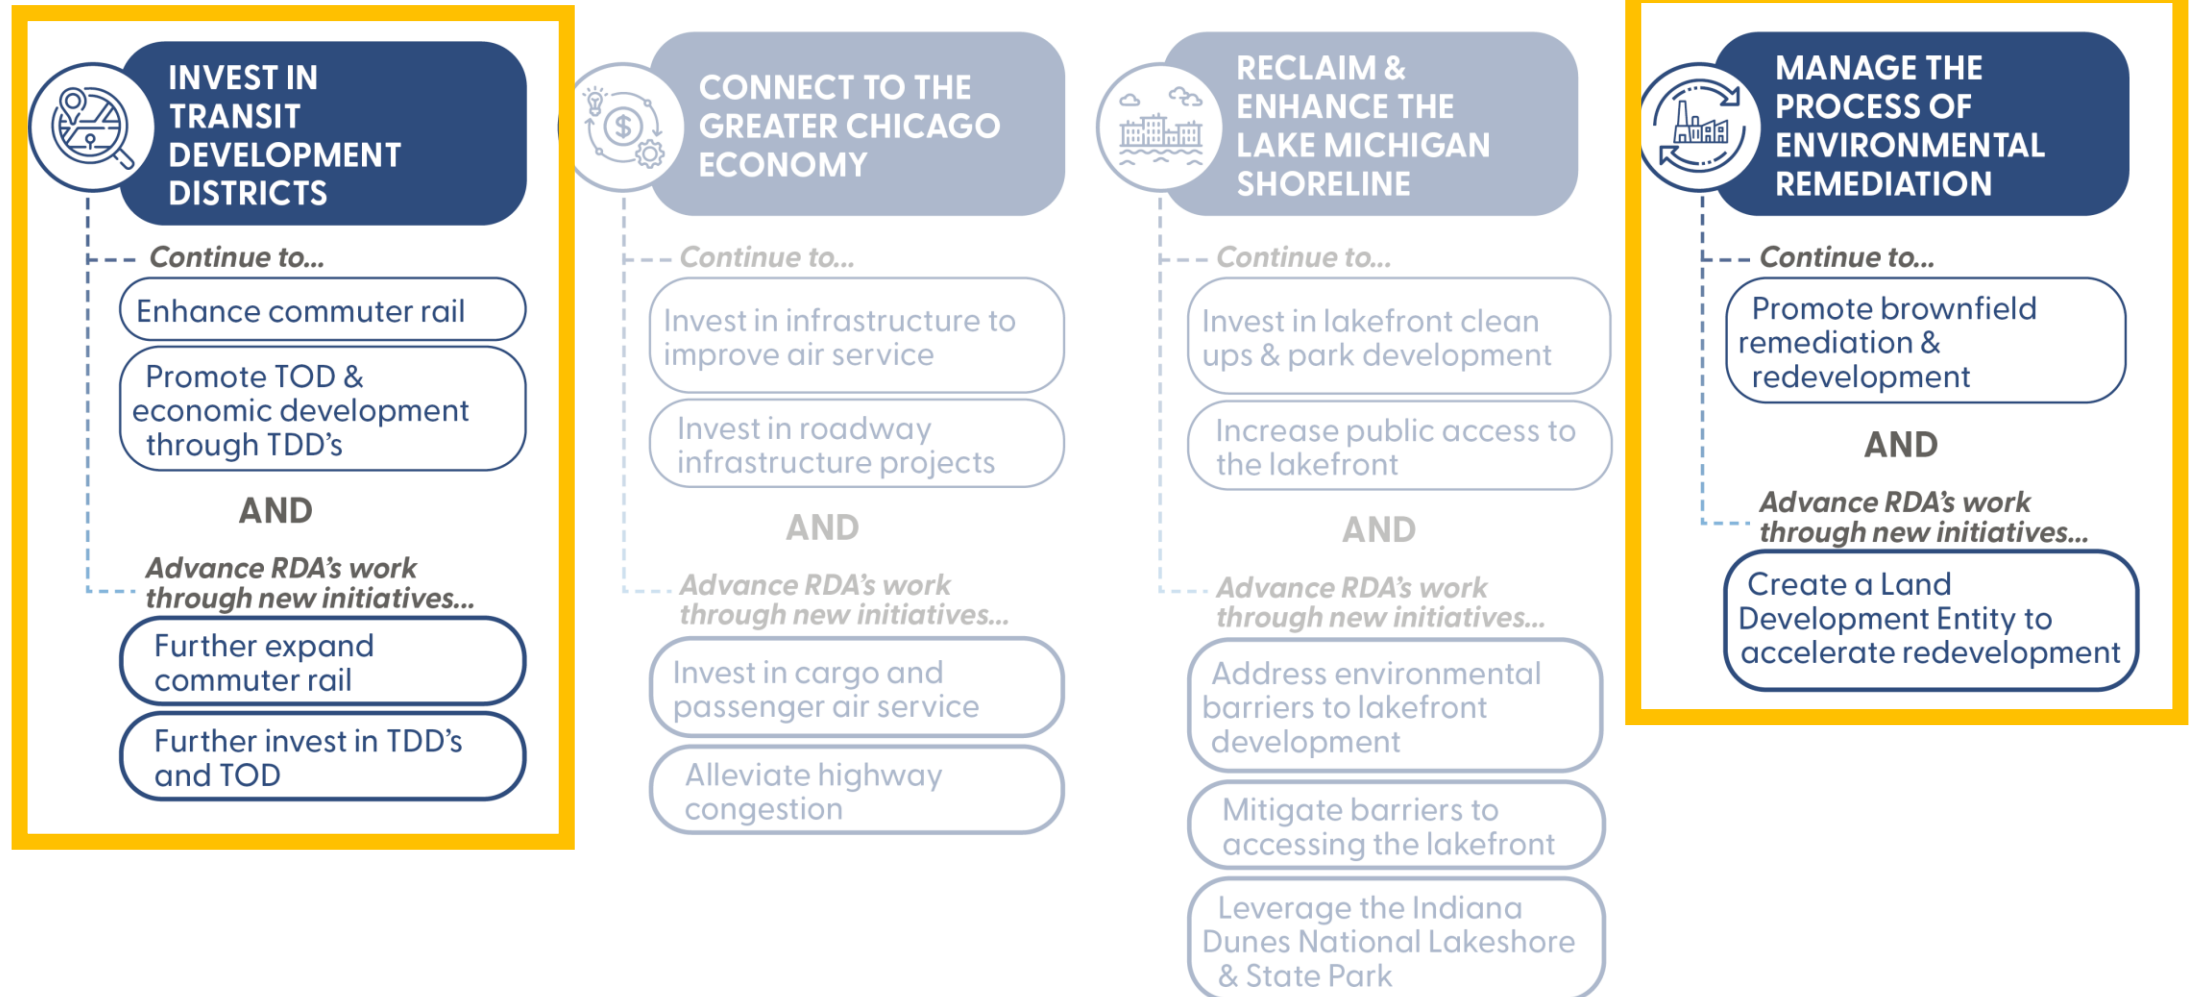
INVEST IN TRANSIT DEVELOPMENT DISTRICTS

Continue to...

Enhance commuter rail

Promote TOD & economic development through TDD's

AND

Advance RDA's work through new initiatives...

Further expand commuter rail

Further invest in TDD's and TOD

CONNECT TO THE GREATER CHICAGO ECONOMY

Continue to...

Invest in infrastructure to improve air service

Invest in roadway infrastructure projects

AND

Advance RDA's work through new initiatives...

Invest in cargo and passenger air service

Alleviate highway congestion

RECLAIM & ENHANCE THE LAKE MICHIGAN SHORELINE

Continue to...

Invest in lakefront clean ups & park development

Increase public access to the lakefront

AND

Advance RDA's work through new initiatives...

Address environmental barriers to lakefront development

Mitigate barriers to accessing the lakefront

Leverage the Indiana Dunes National Lakeshore & State Park

MANAGE THE PROCESS OF ENVIRONMENTAL REMEDIATION

Continue to...

Promote brownfield remediation & redevelopment

AND

Advance RDA's work through new initiatives...

Create a Land Development Entity to accelerate redevelopment